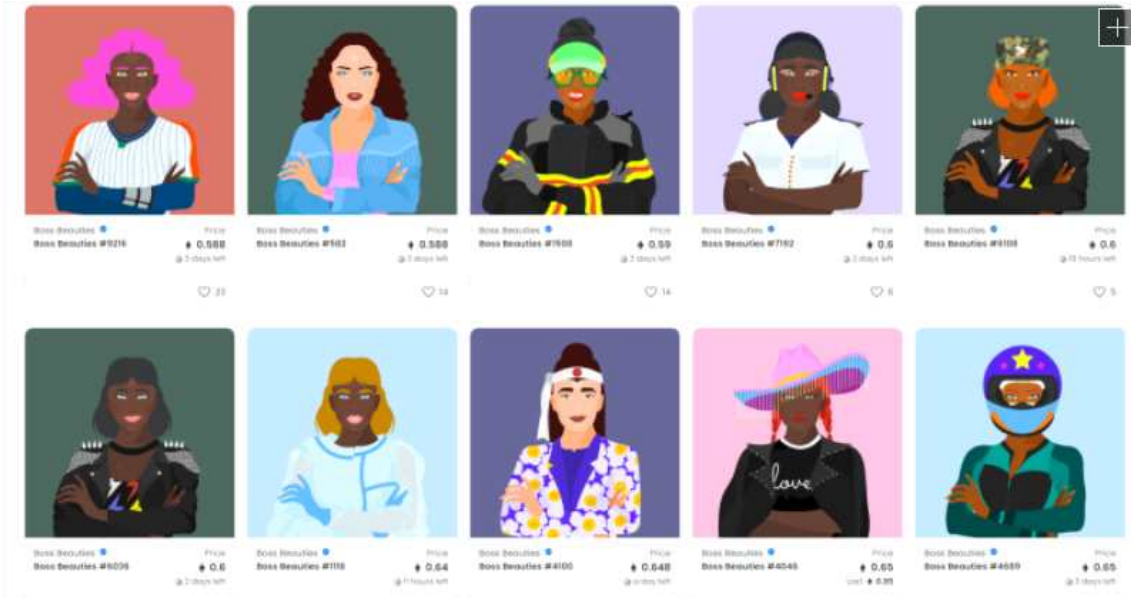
Boss Beauties
Boss Beauties #9216
Price
0.588
3 days left
23

Boss Beauties
Boss Beauties #582
Price
0.588
3 days left
14

Boss Beauties
Boss Beauties #1508
Price
0.59
3 days left
14

Boss Beauties
Boss Beauties #7192
Price
0.6
3 days left
6

Boss Beauties
Boss Beauties #9108
Price
0.6
18 hours left
5

Boss Beauties
Boss Beauties #6036
Price
0.6
2 days left

Boss Beauties
Boss Beauties #1118
Price
0.64
11 hours left

Boss Beauties
Boss Beauties #4100
Price
0.648
a day left

love
Boss Beauties
Boss Beauties #4046
Price
0.65
Last 0.85

Boss Beauties
Boss Beauties #4689
Price
0.65
3 days left